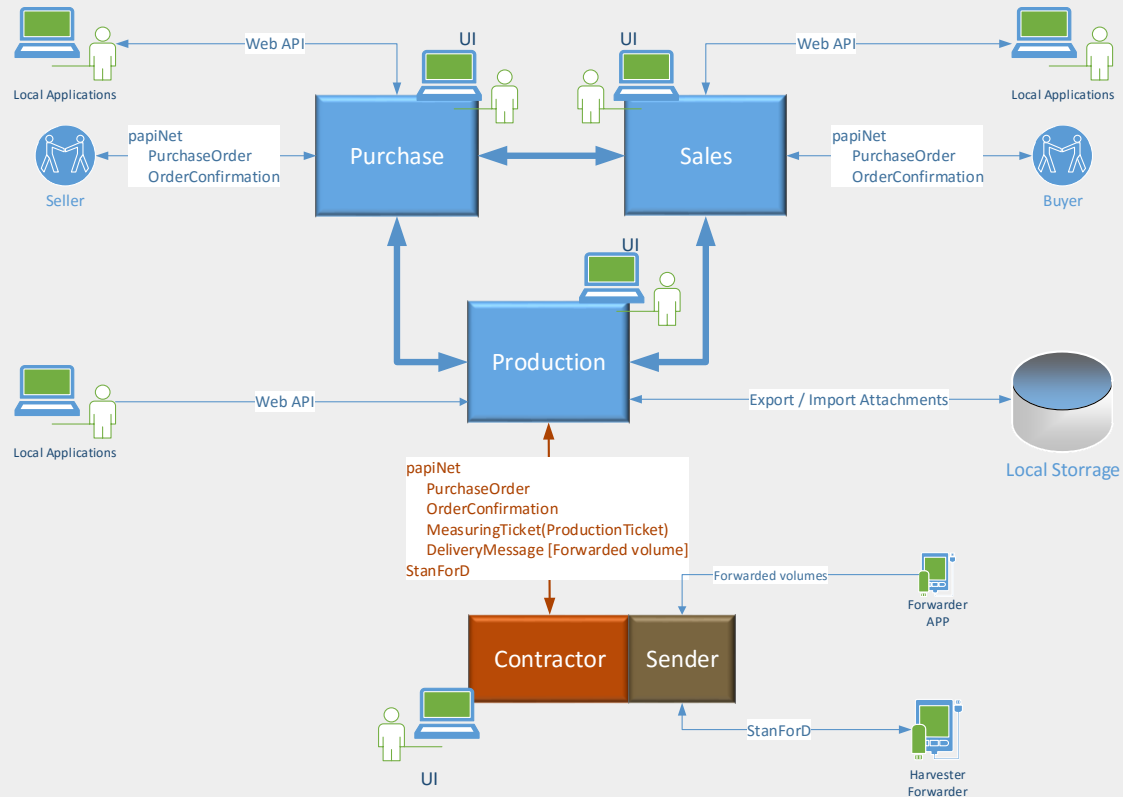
Local Applications

Web API

UI

UI

Web API

Local Applications

papiNet
PurchaseOrder
OrderConfirmation

Purchase

Sales

papiNet
PurchaseOrder
OrderConfirmation

Seller

Buyer

UI

Production

Local Applications

Web API

Export / Import Attachments

Local Storrage

papiNet
PurchaseOrder
OrderConfirmation
MeasuringTicket(ProductionTicket)
DeliveryMessage [Forwarded volume]
StanForD

Forwarded volumes

Forwarder APP

Contractor

Sender

StanForD

UI

Harvester Forwarder